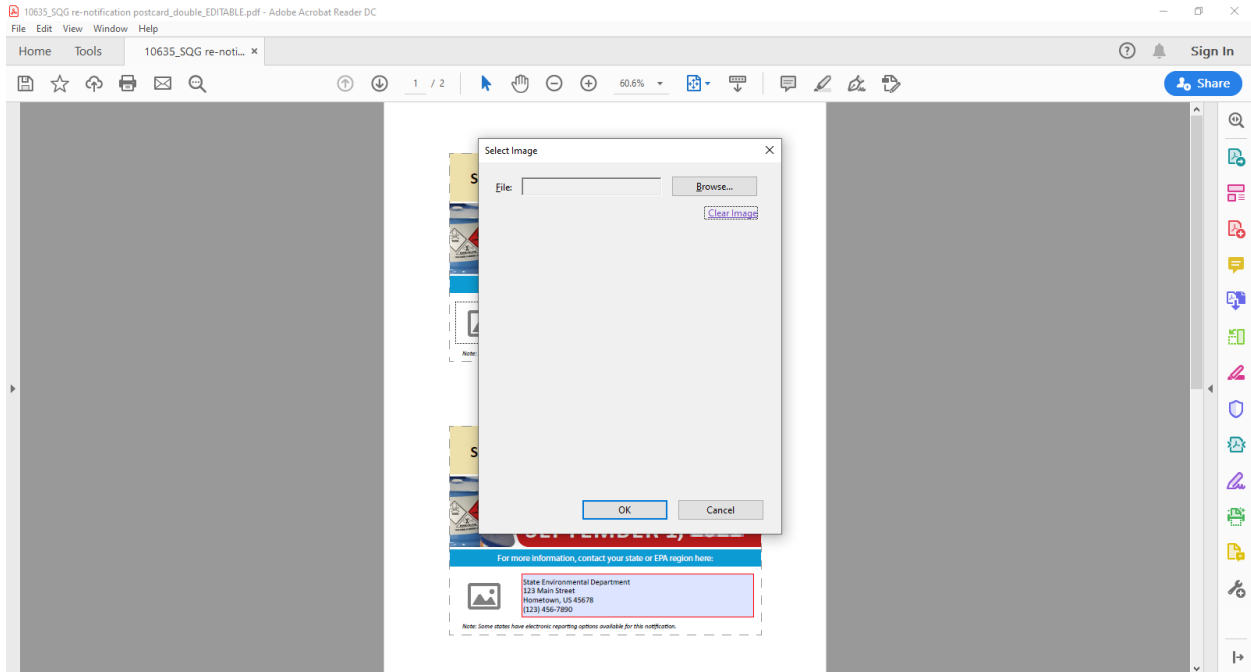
10635_SQG re-notification postcard_double_EDITABLE.pdf - Adobe Acrobat Reader DC

File Edit View Window Help

Home Tools 10635_SQG re-noti... ×

Sign In

1 / 2

60.6%

Share

S

Note:

S

Select Image

File:

Browse...

Clear Image

OK

Cancel

SEPTEMBER 1, 2022

For more information, contact your state or EPA region here:

State Environmental Department
123 Main Street
Hometown, US 45678
(123) 456-7890

Note: Some states have electronic reporting options available for this notification.